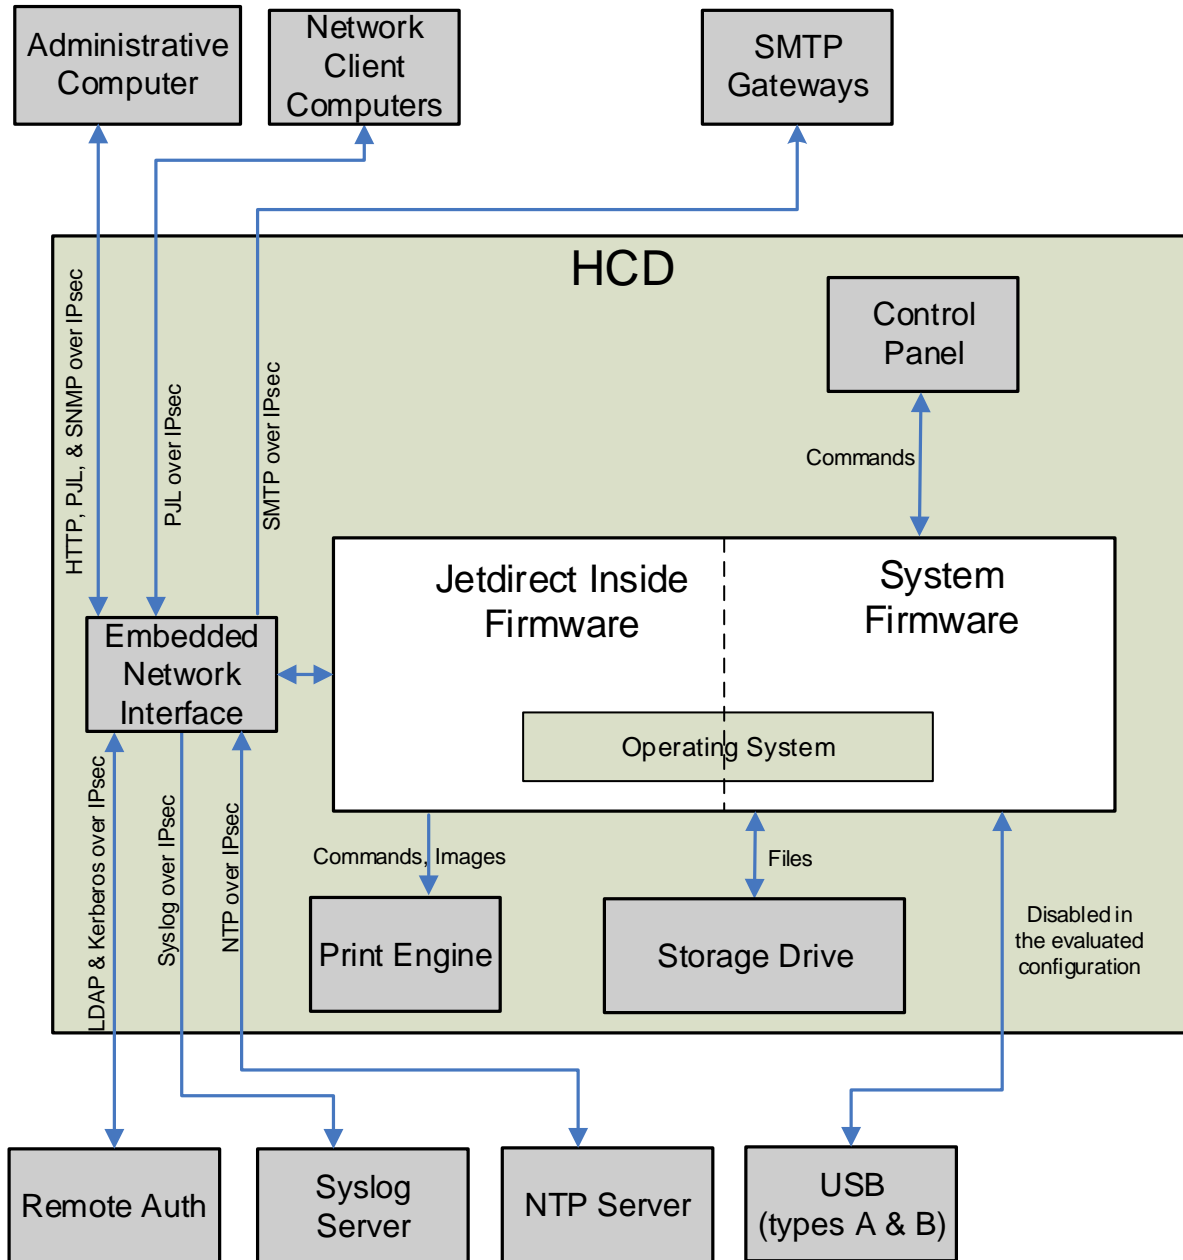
Administrative Computer

Network Client Computers

SMTP Gateways

HCD

Control Panel

HTTP, PJL, & SNMP over IPsec

PJL over IPsec

SMTP over IPsec

Commands

Jetdirect Inside Firmware

System Firmware

Embedded Network Interface

Operating System

LDAP & Kerberos over IPsec

Syslog over IPsec

NTP over IPsec

Commands, Images

Files

Print Engine

Storage Drive

Disabled in the evaluated configuration

Remote Auth

Syslog Server

NTP Server

USB (types A & B)